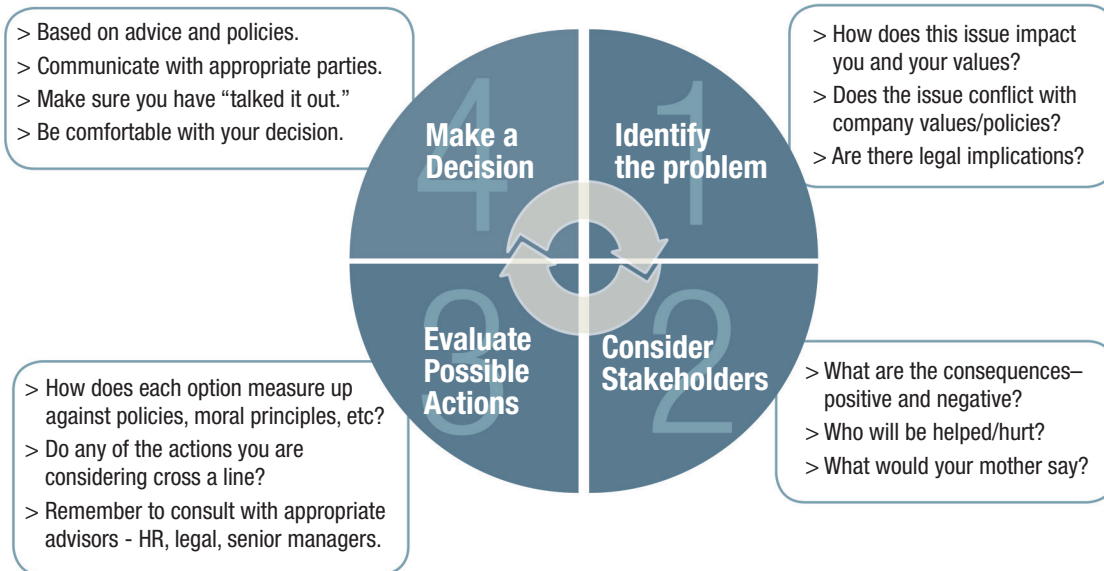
> Based on advice and policies.
> Communicate with appropriate parties.
> Make sure you have "talked it out."
> Be comfortable with your decision.

4
Make a Decision

1
Identify the problem

> How does this issue impact you and your values?
> Does the issue conflict with company values/policies?
> Are there legal implications?

3
Evaluate Possible Actions

2
Consider Stakeholders

> How does each option measure up against policies, moral principles, etc?
> Do any of the actions you are considering cross a line?
> Remember to consult with appropriate advisors - HR, legal, senior managers.

> What are the consequences– positive and negative?
> Who will be helped/hurt?
> What would your mother say?